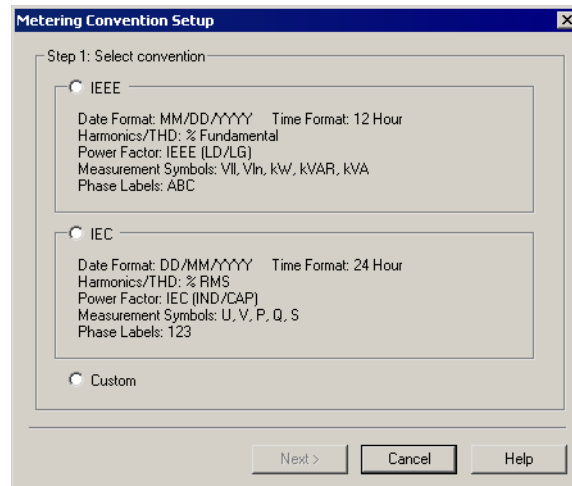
Metering Convention Setup

Step 1: Select convention

IEEE

Date Format: MM/DD/YYYY Time Format: 12 Hour
Harmonics/THD: % Fundamental
Power Factor: IEEE (LD/LG)
Measurement Symbols: Vll, Vln, kW, kVAR, kVA
Phase Labels: ABC

IEC

Date Format: DD/MM/YYYY Time Format: 24 Hour
Harmonics/THD: % RMS
Power Factor: IEC (IND/CAP)
Measurement Symbols: U, V, P, Q, S
Phase Labels: 123

Custom

Next >
Cancel
Help